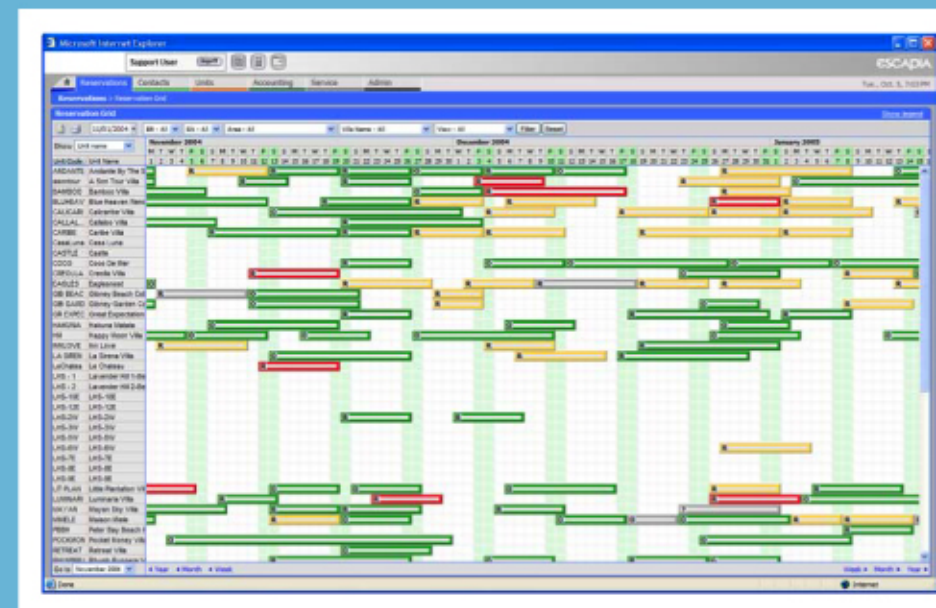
Microsoft Internet Explorer

Support User

ESCAPIA

Reservations Contacts Units Accounting Service Admin

Tue., Oct. 5, 7:03 PM

Reservations > Reservation Grid

Reservation Grid

Show legend

11/01/2004 BR - All BA - All Area - All Villa Name - All View - All Filter Reset

Show: Unit name

November 2004 December 2004 January 2005

Unit Code Unit Name

ANDANTE Andante By The Sea
AVONTOUR A Von Tour Villa
BAMBOO Bamboo Villa
BLUHEAV Blue Heaven Rendezvous
CALICAB Calicabe Villa
CALLAL Callaloo Villa
CARIBE Caribe Villa
CasaLuna Casa Luna
CASTLE Castle
COCO Coco De Mer
CREOLLA Creolla Villa
EAGLES Eaglesnest
GB BEAC Gibney Beach Cottage
GB GARD Gibney Garden Cottage
GR EXPEC Great Expectations
HAMIMA Hamima Mateta
HM Happy Moon Villa
INNLOVE Inn Love
LA SIREN La Sirena Villa
LeChatea Le Chateau
LHS - 1 Lavender Hill 1-Bedroom
LHS - 2 Lavender Hill 2-Bedroom
LHS-10E LHS-10E
LHS-12E LHS-12E
LHS-2W LHS-2W
LHS-5W LHS-5W
LHS-6W LHS-6W
LHS-6W LHS-6W
LHS-7E LHS-7E
LHS-8E LHS-8E
LHS-9E LHS-9E
LT PLAN Little Plantation Villa
LUMINARI Luminaria Villa
MAYAN Mayan Sky Villa
MWELE Maison Wele
PBBH Peter Bay Beach House
POCKRON Pocket Honey Villa
RETREAT Retreat Villa

Go to November 2004

Year Month Week

Week Month Year

Done Internet